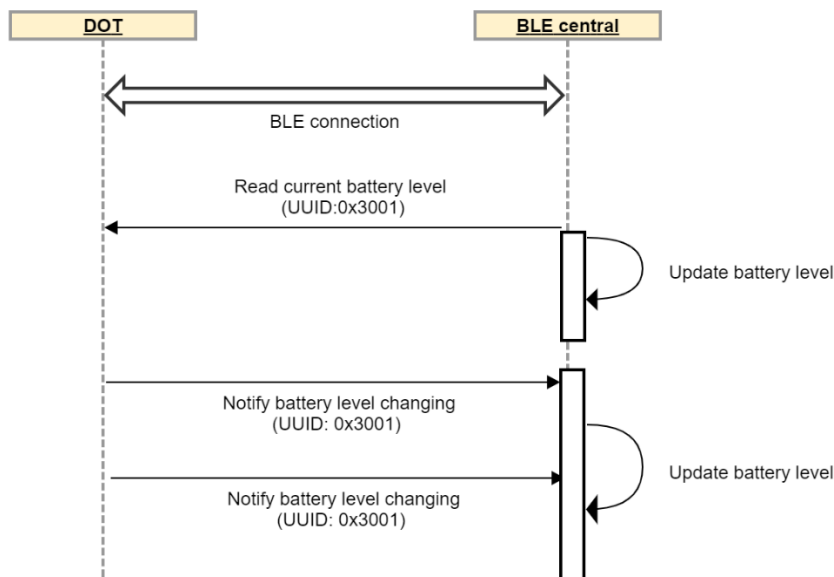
DOT

BLE central

BLE connection

Read current battery level
(UUID:0x3001)

Update battery level

Notify battery level changing
(UUID: 0x3001)

Update battery level

Notify battery level changing
(UUID: 0x3001)